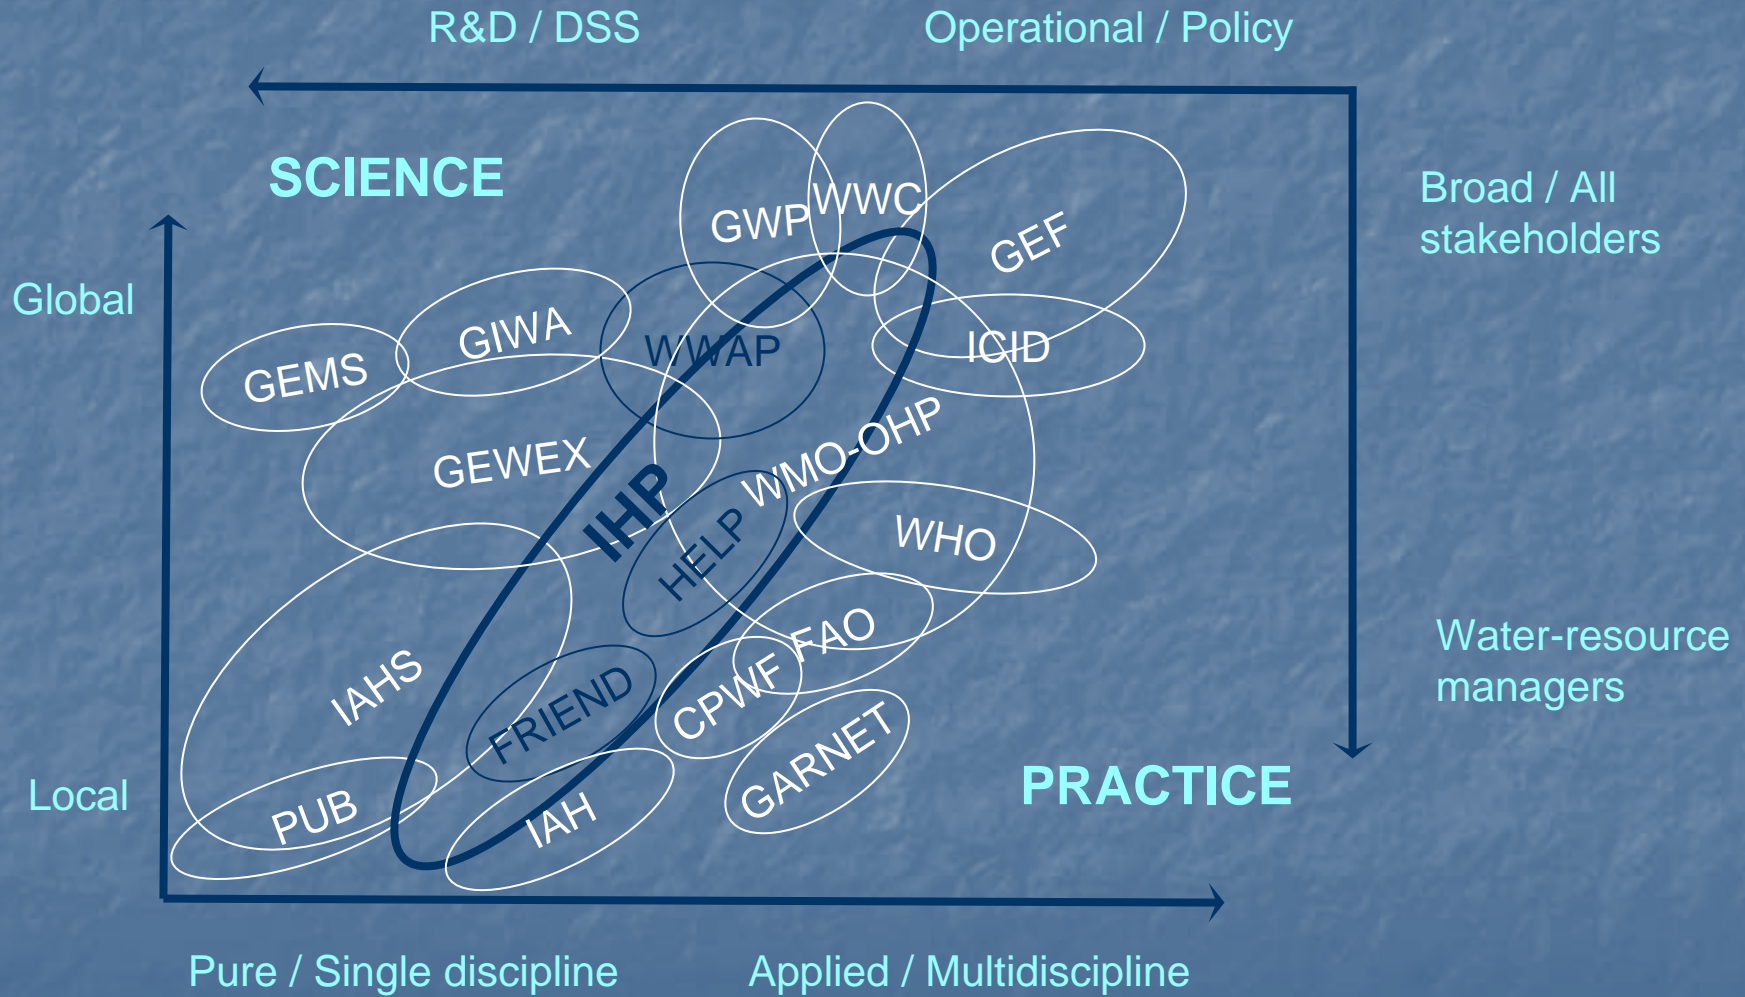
R&D / DSS

Operational / Policy

SCIENCE

Broad / All stakeholders

Global

GWP

WWC

GEF

GIWA

WWAP

ICID

GEMS

GEWEX

IHP

WMO-OHP

HELP

WHO

Water-resource managers

IAHS

FAO

CPWF

FRIEND

GARNET

PRACTICE

Local

PUB

IAH

Pure / Single discipline

Applied / Multidiscipline